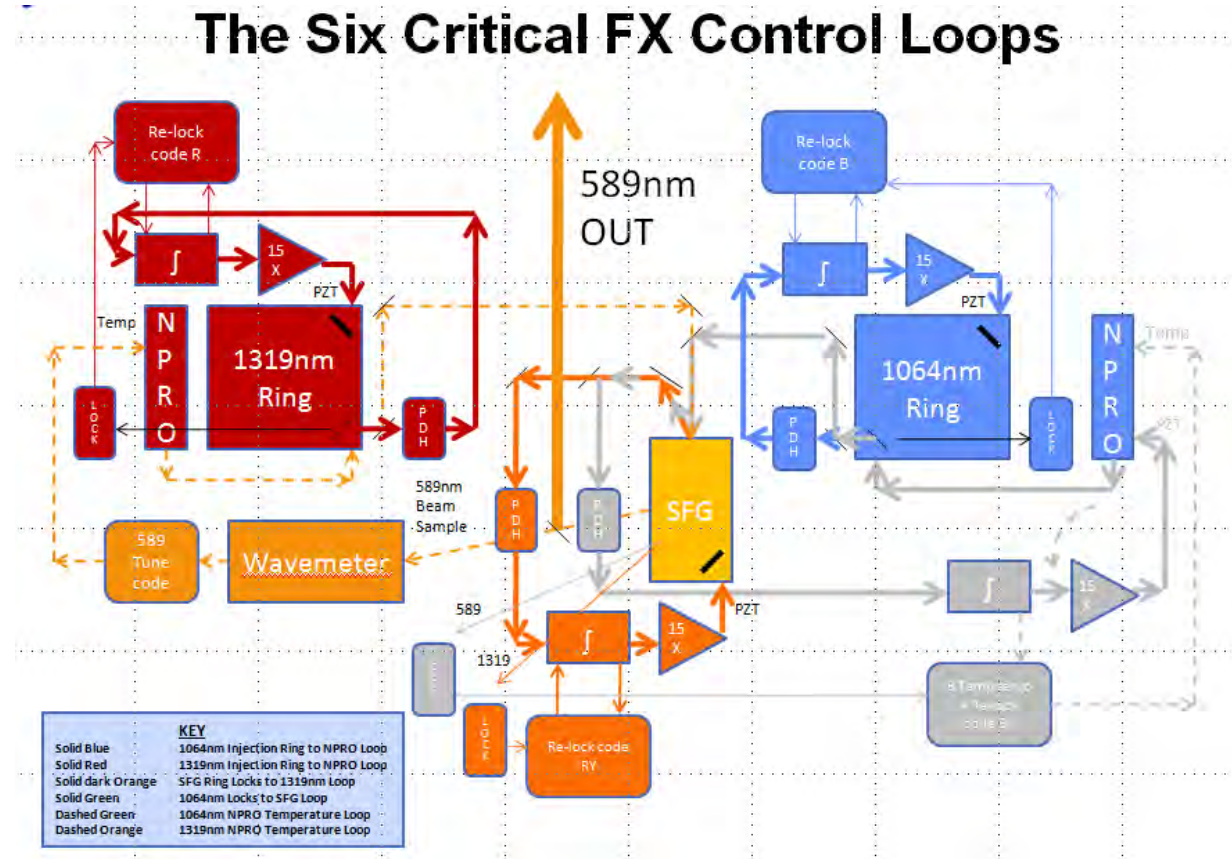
The Six Critical FX Control Loops

Re-lock code R

$\int$

15 X

PZT

Temp

N P R O

1319nm Ring

L O C K

P D H

589nm OUT

Re-lock code B

$\int$

15 X

PZT

1064nm Ring

N P R O

Temp

PZT

P D H

L O C K

589nm Beam Sample

P D H

P D H

SFG

589 Tune code

Wavemeter

589

1319

$\int$

15 X

PZT

$\int$

15 X

L O C K

Re-lock code RY

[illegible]

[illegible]

KEY

| | |
|---|---|
| Solid Blue | 1064nm Injection Ring to NPRO Loop |
| Solid Red | 1319nm Injection Ring to NPRO Loop |
| Solid dark Orange | SFG Ring Locks to 1319nm Loop |
| Solid Green | 1064nm Locks to SFG Loop |
| Dashed Green | 1064nm NPRO Temperature Loop |
| Dashed Orange | 1319nm NPRO Temperature Loop |